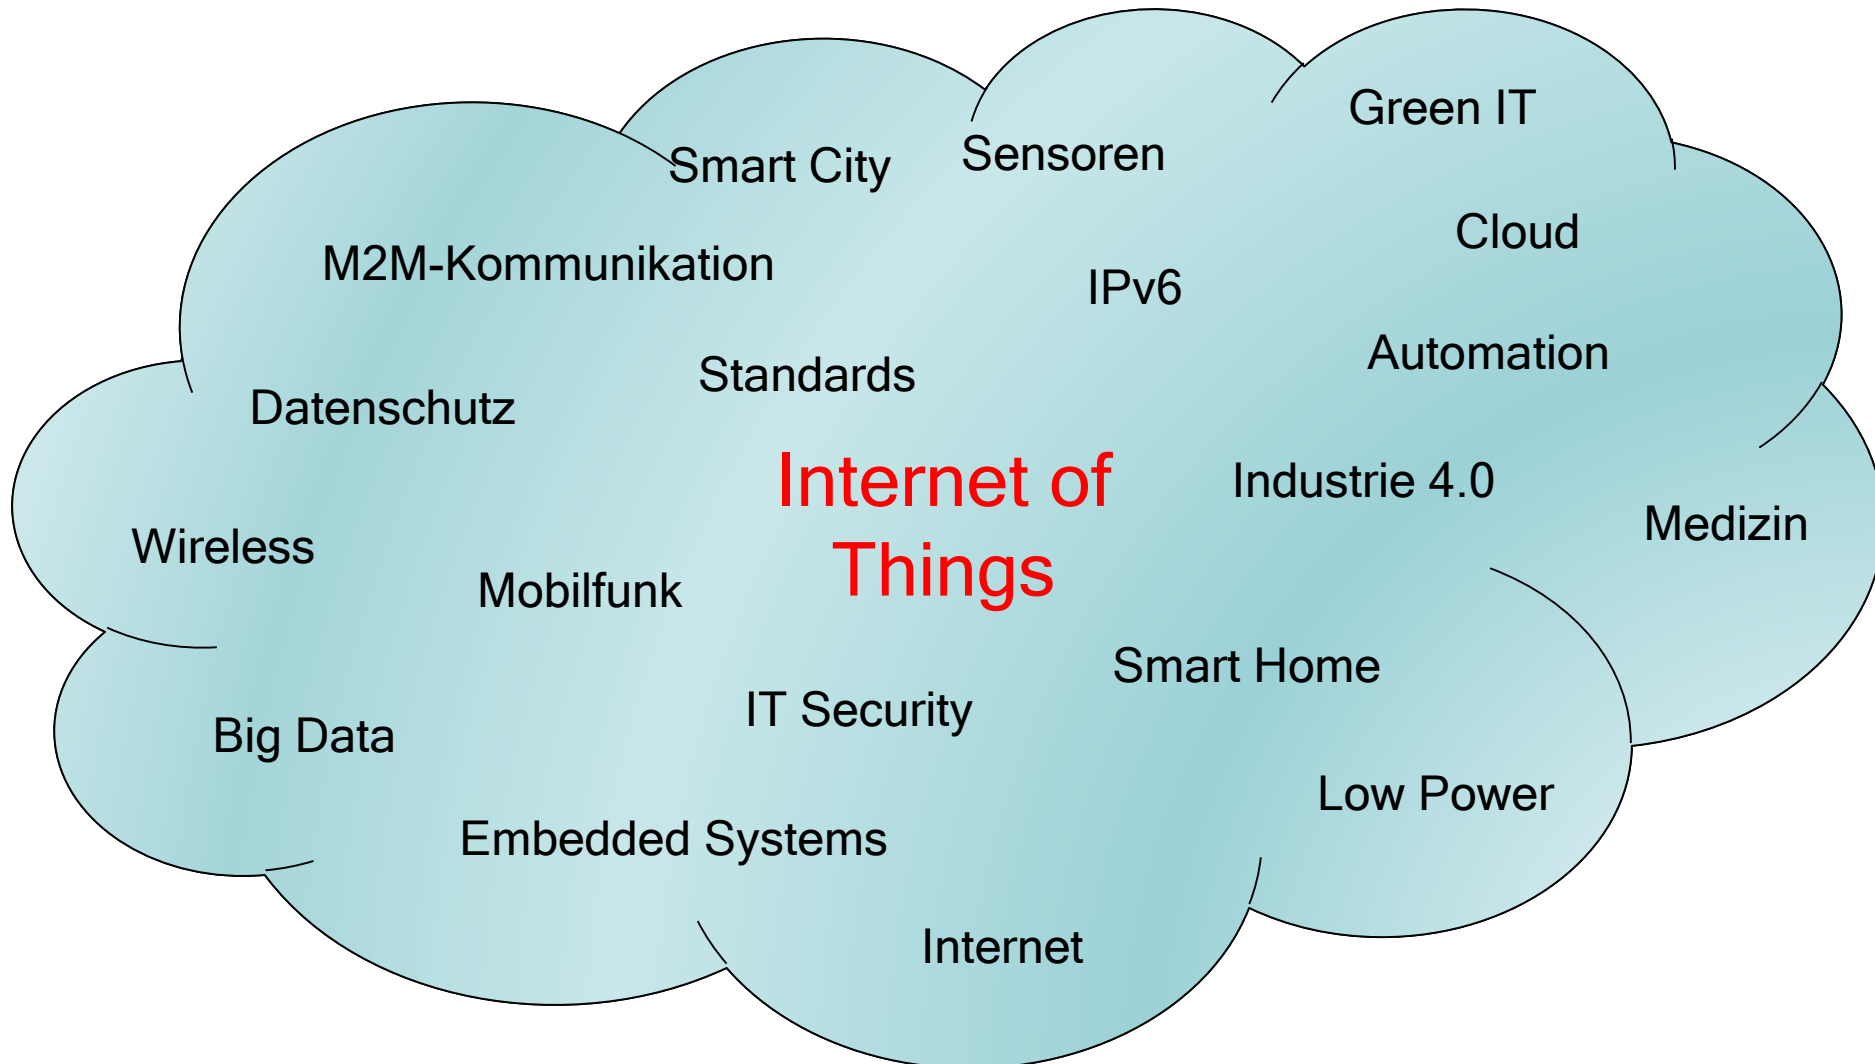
Green IT

Smart City

Sensoren

Cloud

M2M-Kommunikation

IPv6

Automation

Standards

Datenschutz

Internet of Things

Industrie 4.0

Medizin

Wireless

Mobilfunk

Smart Home

IT Security

Big Data

Low Power

Embedded Systems

Internet